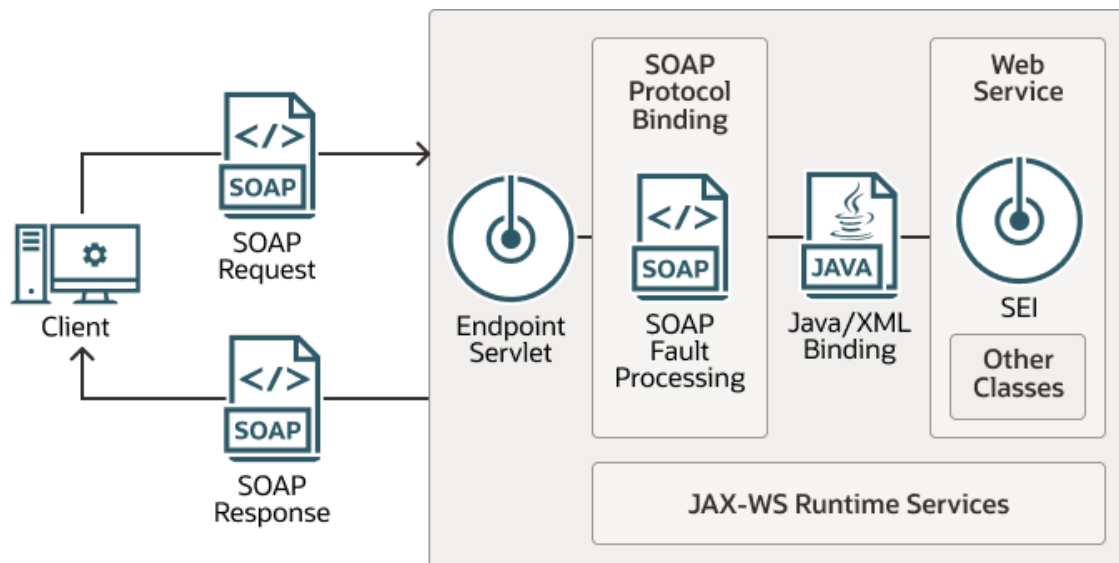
</>
SOAP
SOAP Request

Client

</>
SOAP
SOAP Response

Endpoint Servlet

SOAP Protocol Binding

</>
SOAP
SOAP Fault Processing

JAVA
Java/XML Binding

Web Service

SEI

Other Classes

JAX-WS Runtime Services